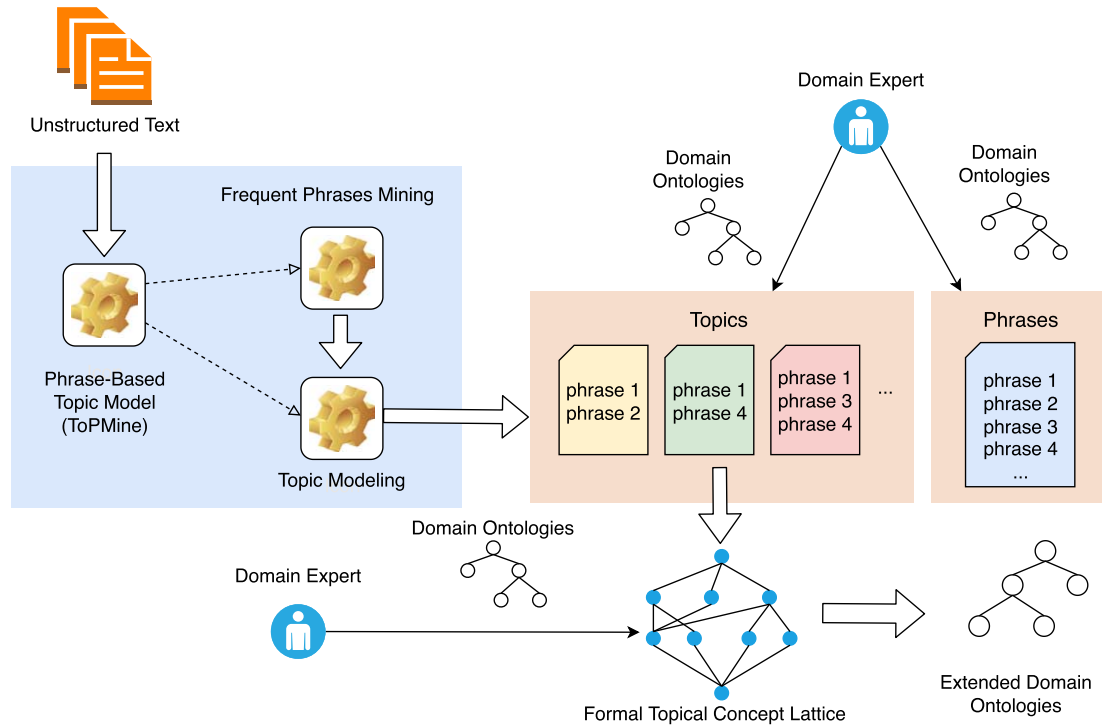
Unstructured Text

Frequent Phrases Mining

Phrase-Based Topic Model (ToPMine)

Topic Modeling

Domain Expert

Domain Ontologies

Domain Ontologies

Topics

phrase 1
phrase 2

phrase 1
phrase 4

phrase 1
phrase 3
phrase 4

...

Phrases

phrase 1
phrase 2
phrase 3
phrase 4
...

Domain Ontologies

Domain Expert

Formal Topical Concept Lattice

Extended Domain Ontologies